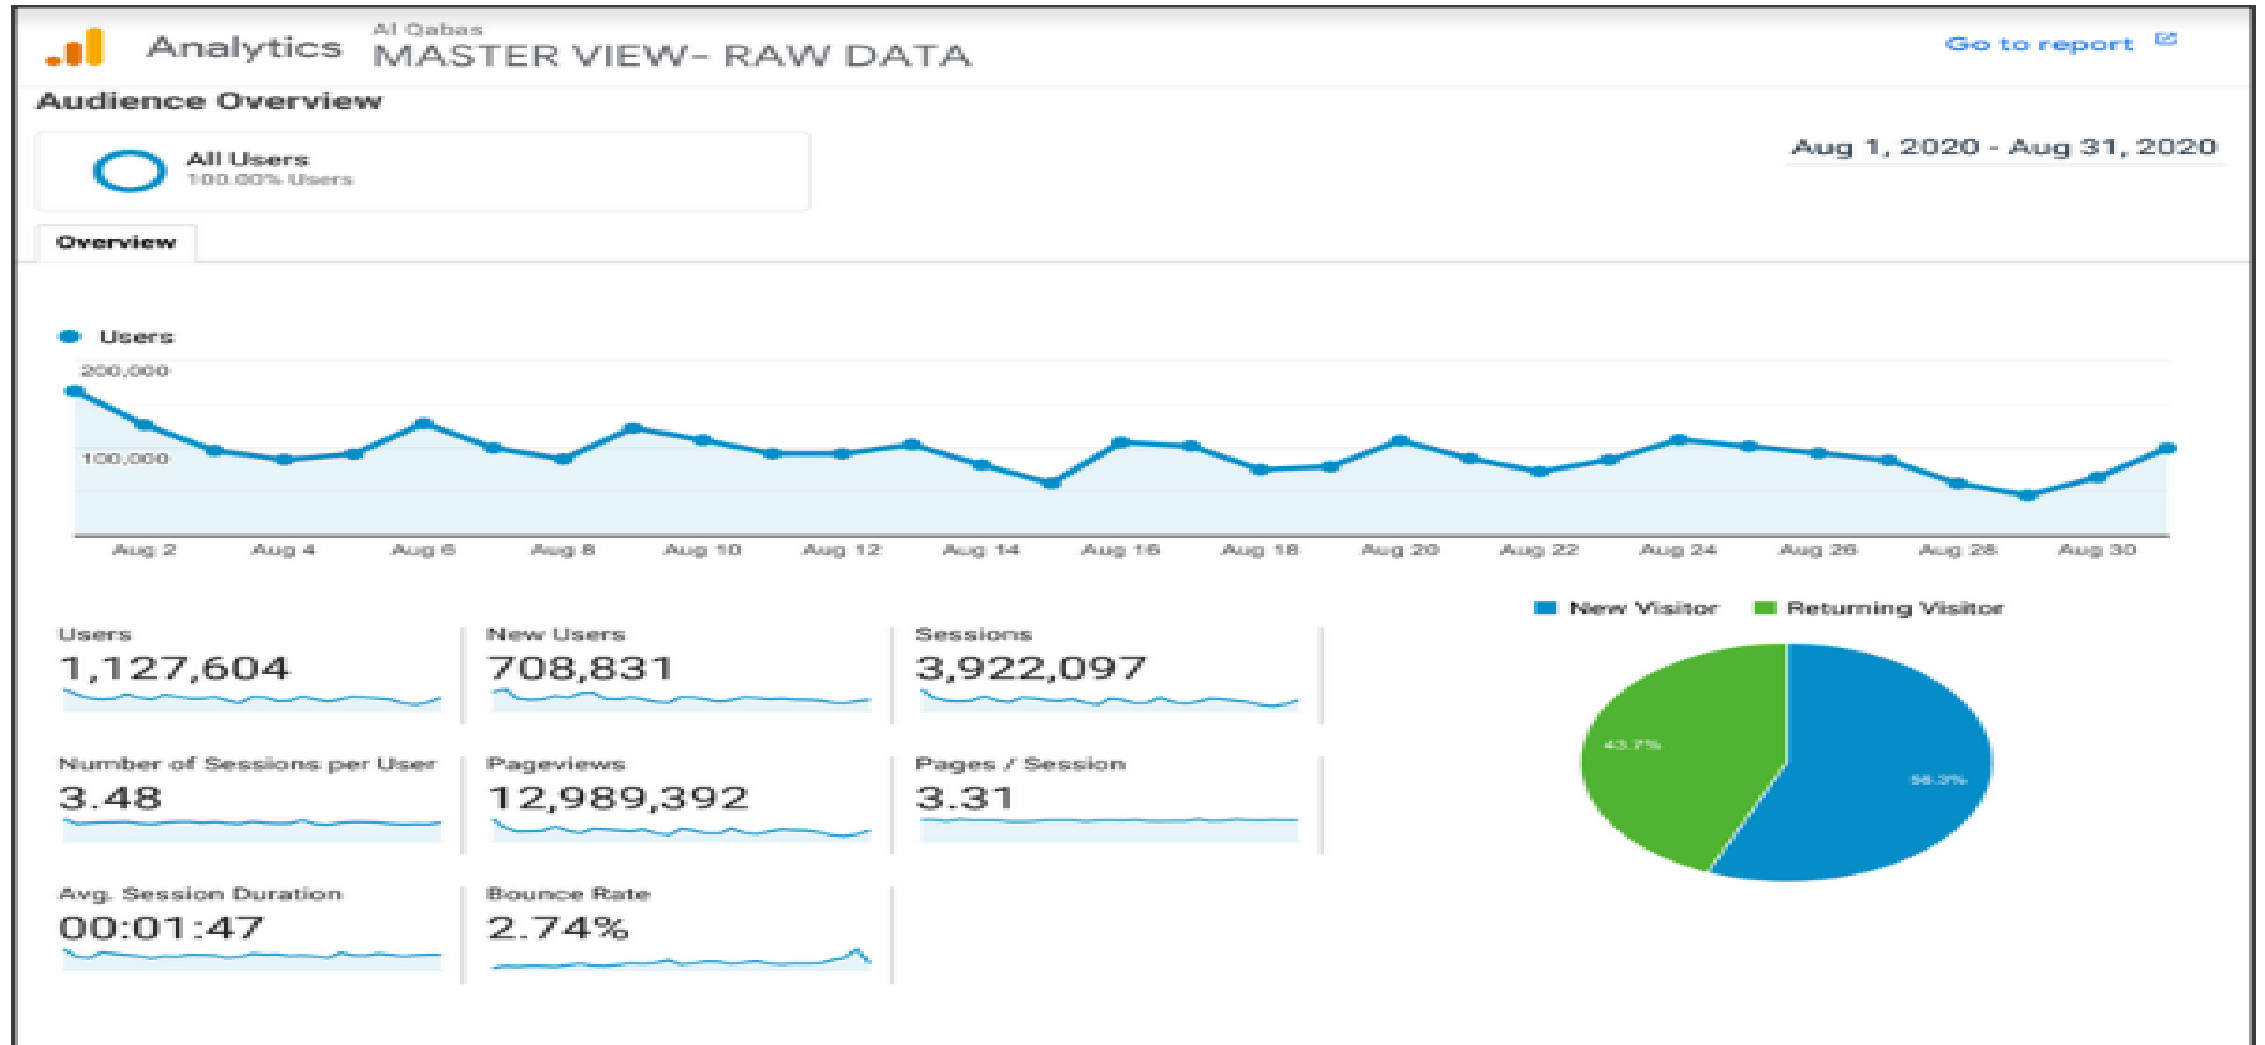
Analytics
Al Qabas
MASTER VIEW- RAW DATA

Go to report

Audience Overview

All Users
100.00% Users

Aug 1, 2020 - Aug 31, 2020

Overview

Users

200,000
100,000

Aug 2 Aug 4 Aug 6 Aug 8 Aug 10 Aug 12 Aug 14 Aug 16 Aug 18 Aug 20 Aug 22 Aug 24 Aug 26 Aug 28 Aug 30

Users
1,127,604

New Users
708,831

Sessions
3,922,097

Number of Sessions per User
3.48

Pageviews
12,989,392

Pages / Session
3.31

Avg. Session Duration
00:01:47

Bounce Rate
2.74%

New Visitor Returning Visitor

43.7%
56.3%